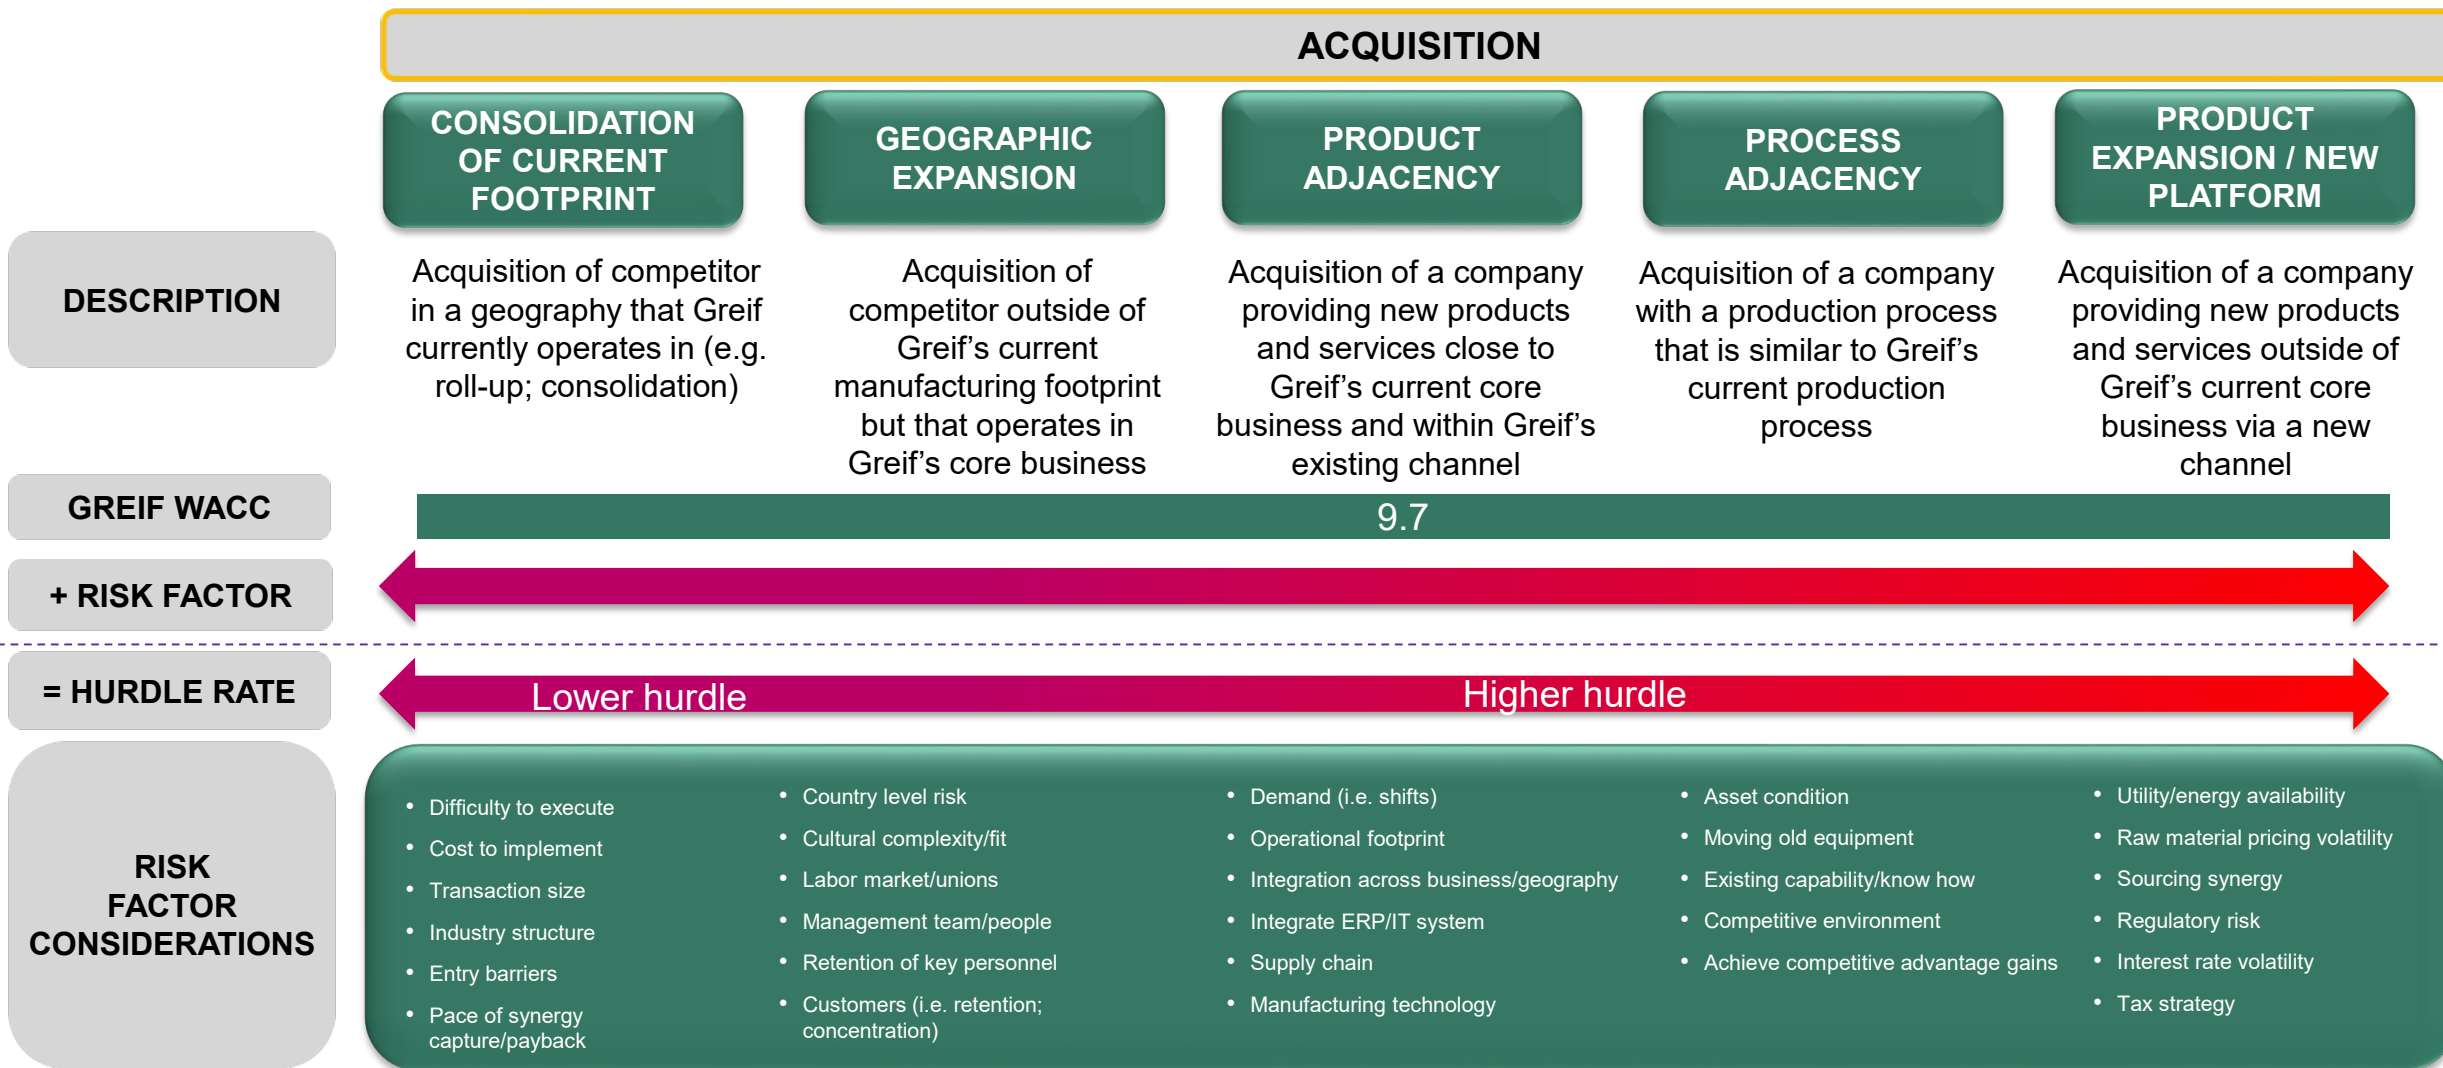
ACQUISITION

| | CONSOLIDATION OF CURRENT FOOTPRINT | GEOGRAPHIC EXPANSION | PRODUCT ADJACENCY | PROCESS ADJACENCY | PRODUCT EXPANSION / NEW PLATFORM |
|---|---|---|---|---|---|
| DESCRIPTION | Acquisition of competitor in a geography that Greif currently operates in (e.g. roll-up; consolidation) | Acquisition of competitor outside of Greif's current manufacturing footprint but that operates in Greif's core business | Acquisition of a company providing new products and services close to Greif's current core business and within Greif's existing channel | Acquisition of a company with a production process that is similar to Greif's current production process | Acquisition of a company providing new products and services outside of Greif's current core business via a new channel |

GREIF WACC

9.7

+ RISK FACTOR

= HURDLE RATE

Lower hurdle

Higher hurdle

RISK FACTOR CONSIDERATIONS

- Difficulty to execute
- Cost to implement
- Transaction size
- Industry structure
- Entry barriers
- Pace of synergy capture/payback

- Country level risk
- Cultural complexity/fit
- Labor market/unions
- Management team/people
- Retention of key personnel
- Customers (i.e. retention; concentration)

- Demand (i.e. shifts)
- Operational footprint
- Integration across business/geography
- Integrate ERP/IT system
- Supply chain
- Manufacturing technology

- Asset condition
- Moving old equipment
- Existing capability/know how
- Competitive environment
- Achieve competitive advantage gains

- Utility/energy availability
- Raw material pricing volatility
- Sourcing synergy
- Regulatory risk
- Interest rate volatility
- Tax strategy